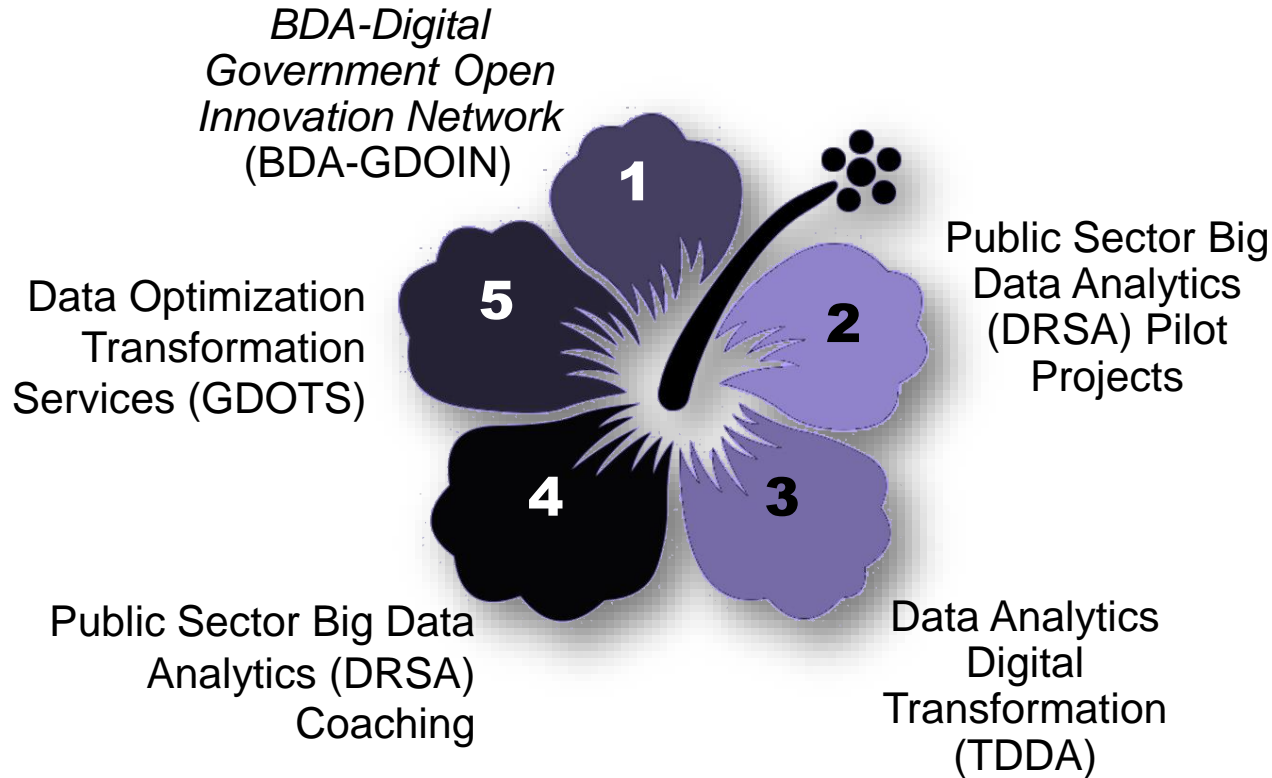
*BDA-Digital Government Open Innovation Network* (BDA-GDOIN)

1

Public Sector Big Data Analytics (DRSA) Pilot Projects

2

Data Optimization Transformation Services (GDOTS)

5

4

3

Public Sector Big Data Analytics (DRSA) Coaching

Data Analytics Digital Transformation (TDDA)